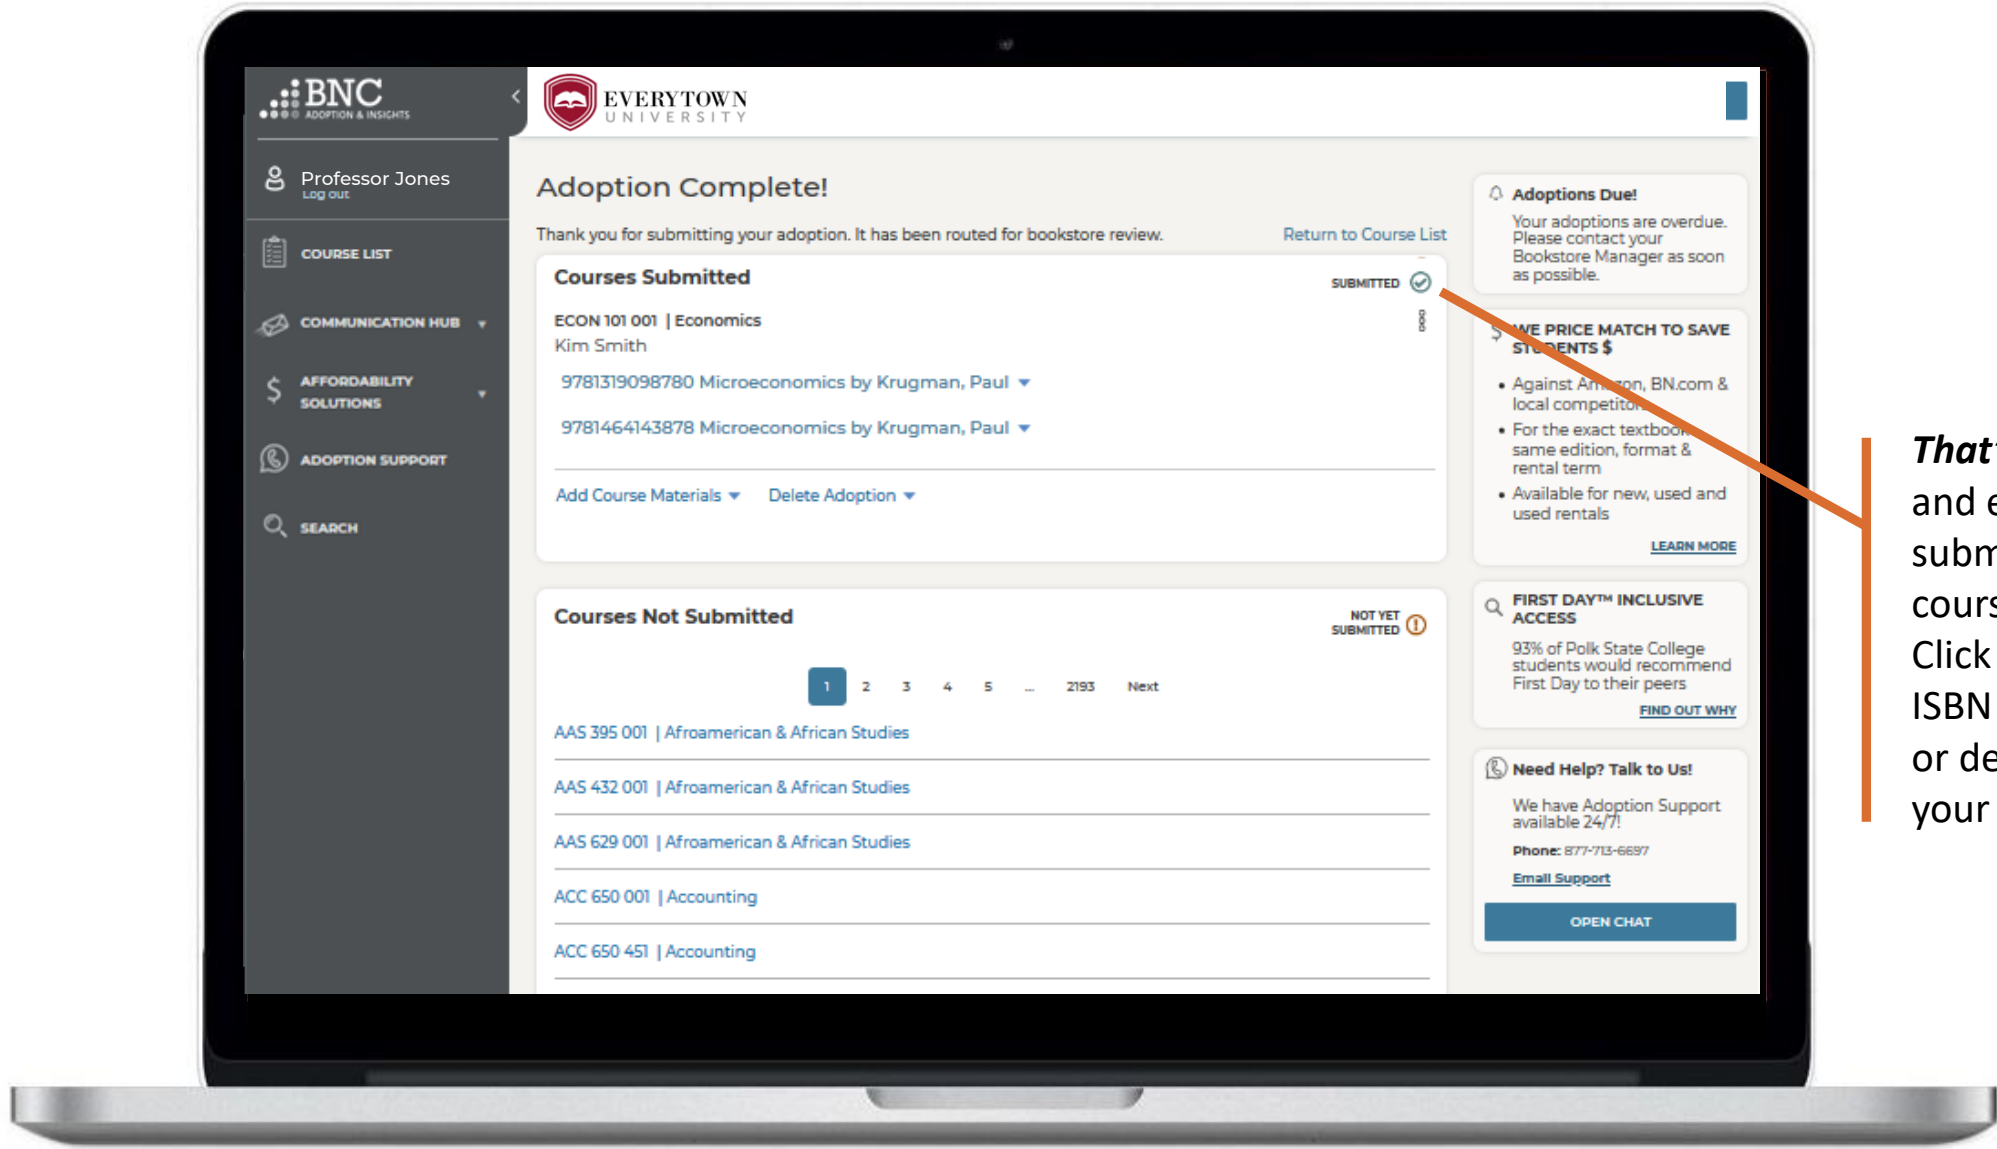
BNC
ADOPTION & INSIGHTS

EVERYTOWN
UNIVERSITY

Professor Jones
Log out

COURSE LIST

COMMUNICATION HUB

AFFORDABILITY SOLUTIONS

ADOPTION SUPPORT

SEARCH

Adoption Complete!

Thank you for submitting your adoption. It has been routed for bookstore review.

Return to Course List

Courses Submitted

SUBMITTED

ECON 101 001 | Economics
Kim Smith

9781319098780 Microeconomics by Krugman, Paul

9781464143878 Microeconomics by Krugman, Paul

Add Course Materials

Delete Adoption

Courses Not Submitted

NOT YET SUBMITTED

1 2 3 4 5 ... 2193 Next

AAS 395 001 | Afroamerican & African Studies

AAS 432 001 | Afroamerican & African Studies

AAS 629 001 | Afroamerican & African Studies

ACC 650 001 | Accounting

ACC 650 451 | Accounting

Adoptions Due!

Your adoptions are overdue. Please contact your Bookstore Manager as soon as possible.

WE PRICE MATCH TO SAVE STUDENTS $

• Against Amazon, BN.com & local competito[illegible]

• For the exact textboo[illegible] same edition, format & rental term

• Available for new, used and used rentals

LEARN MORE

FIRST DAY™ INCLUSIVE ACCESS

93% of Polk State College students would recommend First Day to their peers

FIND OUT WHY

Need Help? Talk to Us!

We have Adoption Support available 24/7!

Phone: 877-713-6697

Email Support

OPEN CHAT

That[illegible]
and e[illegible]
subm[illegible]
cours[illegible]
Click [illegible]
ISBN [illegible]
or de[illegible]
your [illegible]